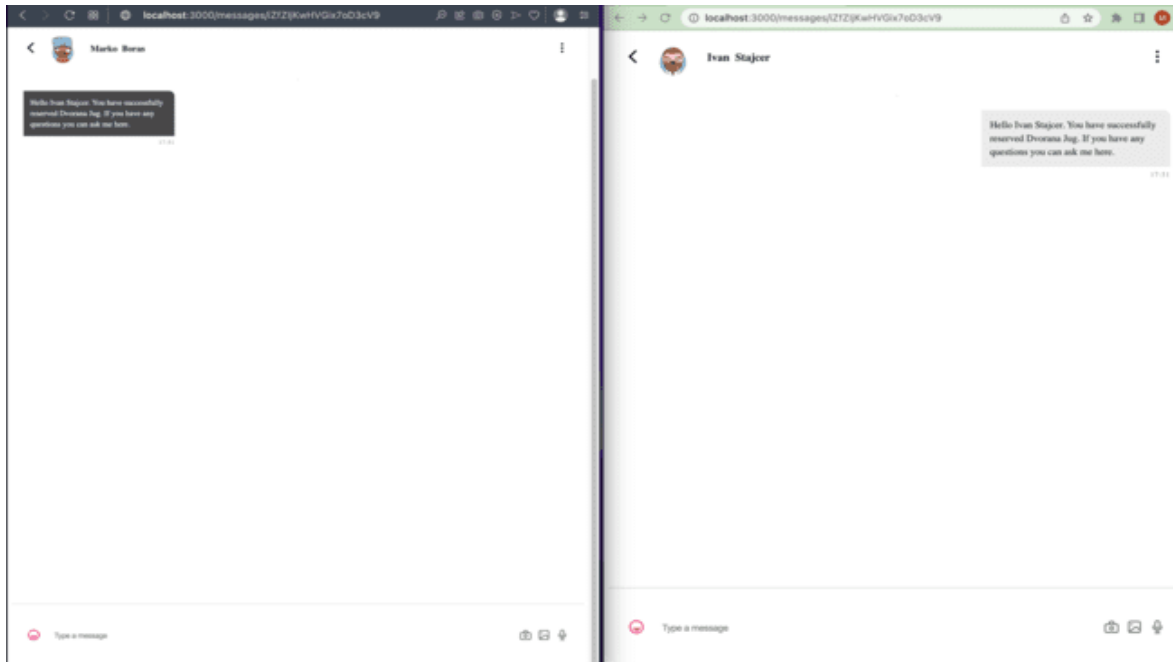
localhost:3000/messages/lZfZljKwHVGix7oD3cV9

Marko Boras

Hello Ivan Stajcer. You have successfully reserved Dvorana Jug. If you have any questions you can ask me here.

17:51

Type a message

localhost:3000/messages/lZfZljKwHVGix7oD3cV9

Ivan Stajcer

Hello Ivan Stajcer. You have successfully reserved Dvorana Jug. If you have any questions you can ask me here.

17:51

Type a message